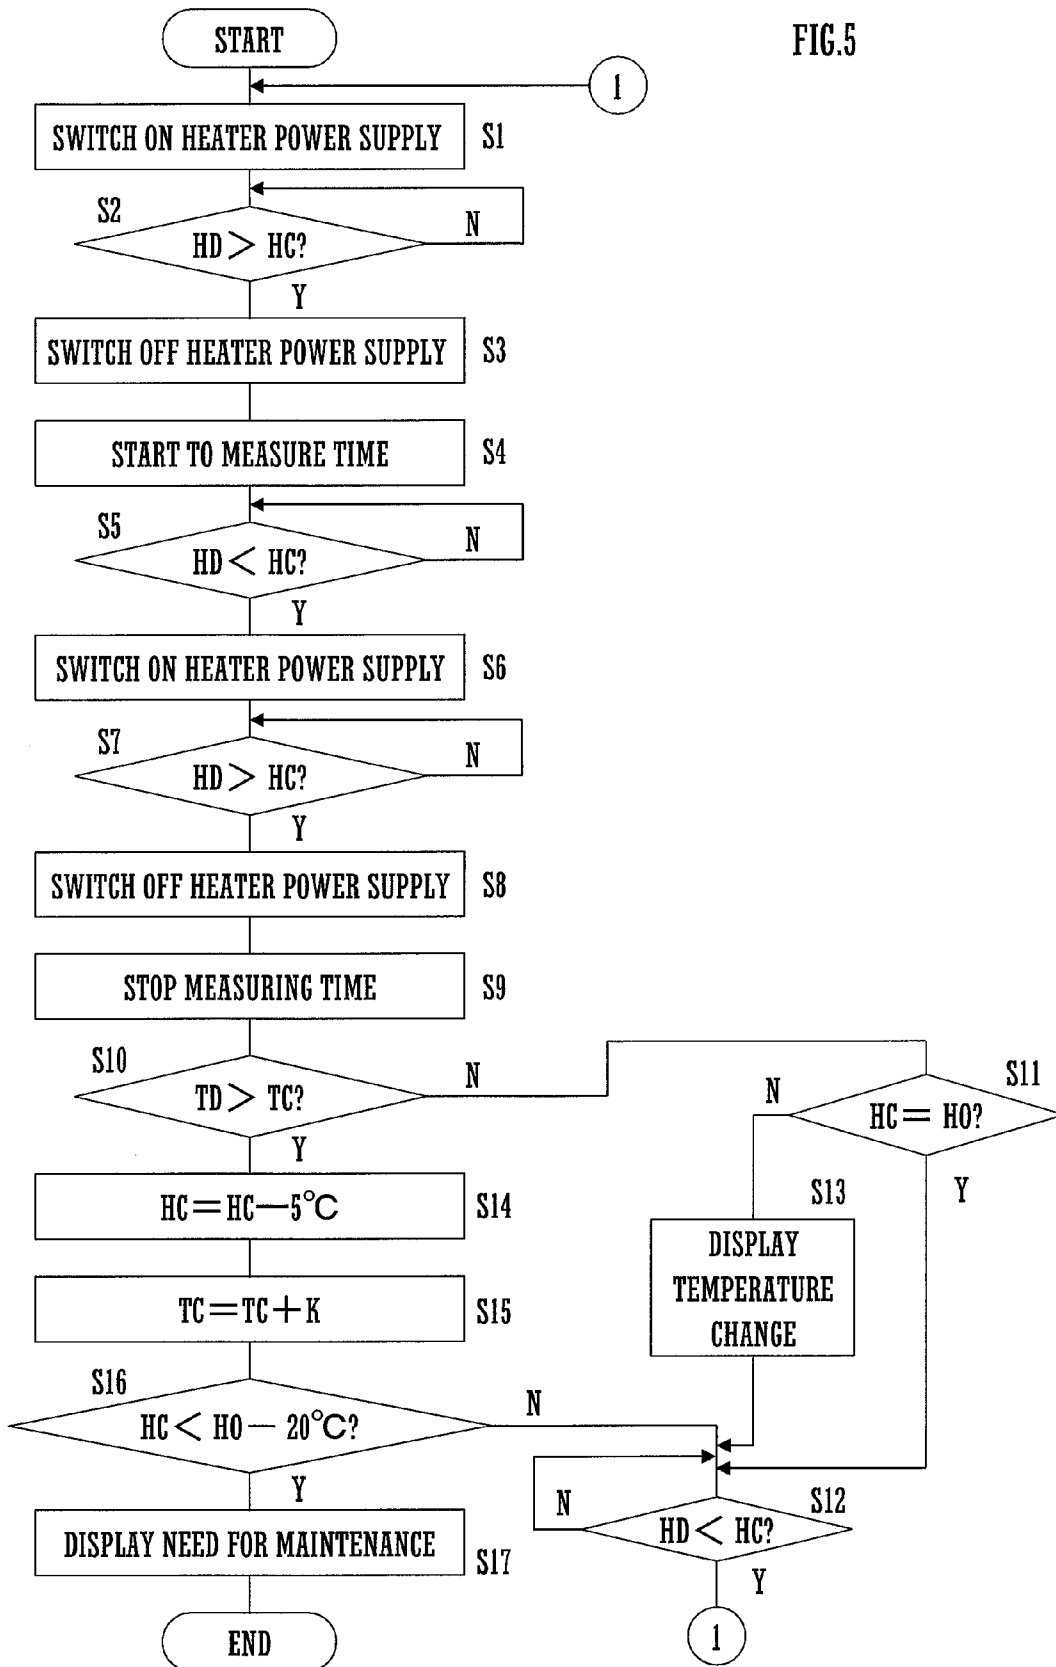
FIG.5

START

1

SWITCH ON HEATER POWER SUPPLY S1

S2
HD > HC?
N
Y

SWITCH OFF HEATER POWER SUPPLY S3

START TO MEASURE TIME S4

S5
HD < HC?
N
Y

SWITCH ON HEATER POWER SUPPLY S6

S7
HD > HC?
N
Y

SWITCH OFF HEATER POWER SUPPLY S8

STOP MEASURING TIME S9

S10
TD > TC?
N
Y

S11
HC = H0?
N
Y

S13
DISPLAY TEMPERATURE CHANGE

HC = HC − 5°C S14

TC = TC + K S15

S16
HC < H0 − 20°C?
N
Y

S12
HD < HC?
N
Y

1

DISPLAY NEED FOR MAINTENANCE S17

END